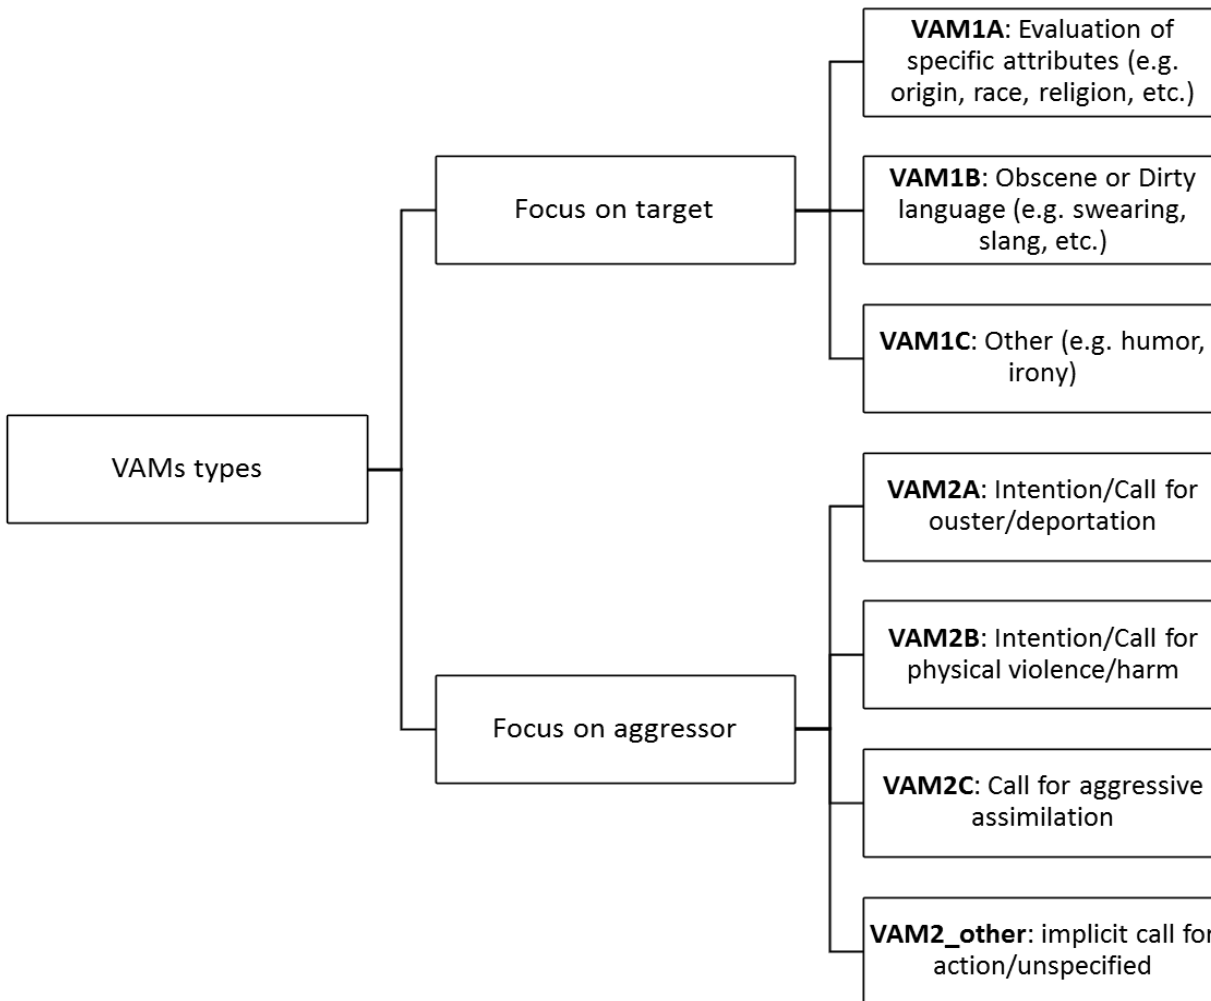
VAMs types

Focus on target

VAM1A: Evaluation of specific attributes (e.g. origin, race, religion, etc.)

VAM1B: Obscene or Dirty language (e.g. swearing, slang, etc.)

VAM1C: Other (e.g. humor, irony)

Focus on aggressor

VAM2A: Intention/Call for ouster/deportation

VAM2B: Intention/Call for physical violence/harm

VAM2C: Call for aggressive assimilation

VAM2_other: implicit call for action/unspecified